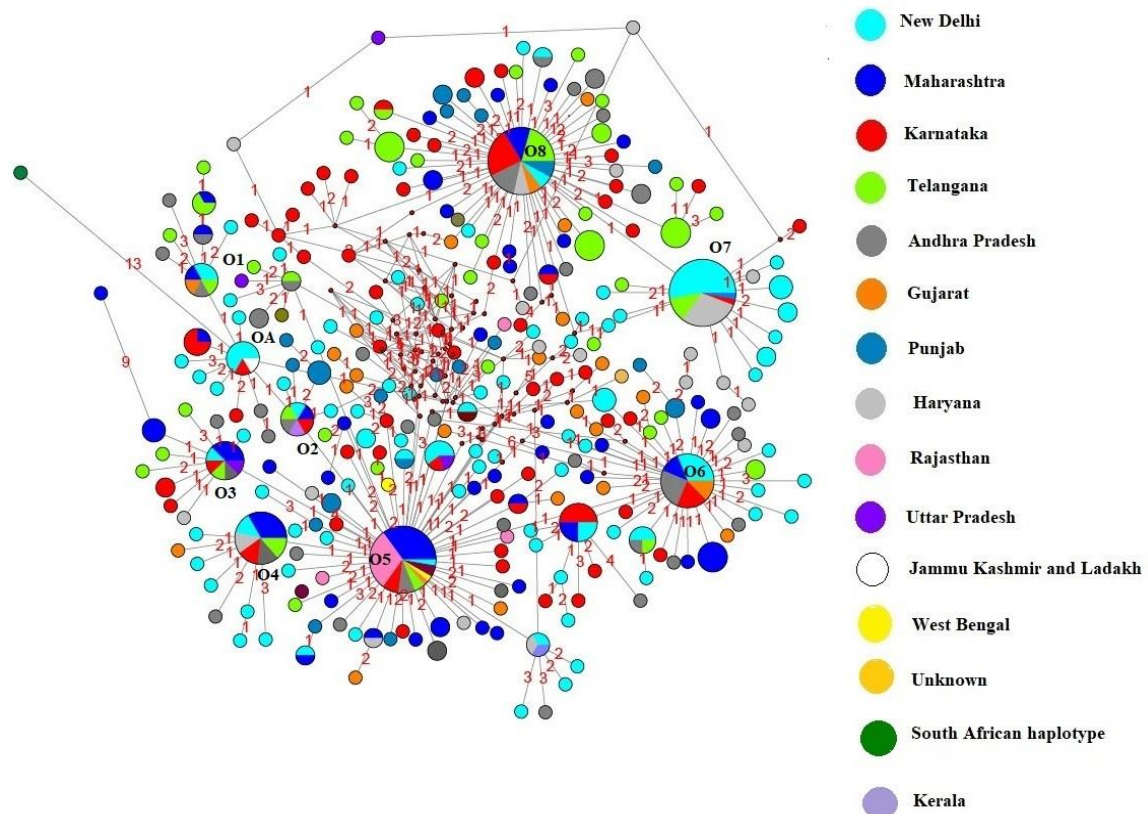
O1
OA
O2
O3
O4
O5
O6
O7
O8
13
9

New Delhi
Maharashtra
Karnataka
Telangana
Andhra Pradesh
Gujarat
Punjab
Haryana
Rajasthan
Uttar Pradesh
Jammu Kashmir and Ladakh
West Bengal
Unknown
South African haplotype
Kerala